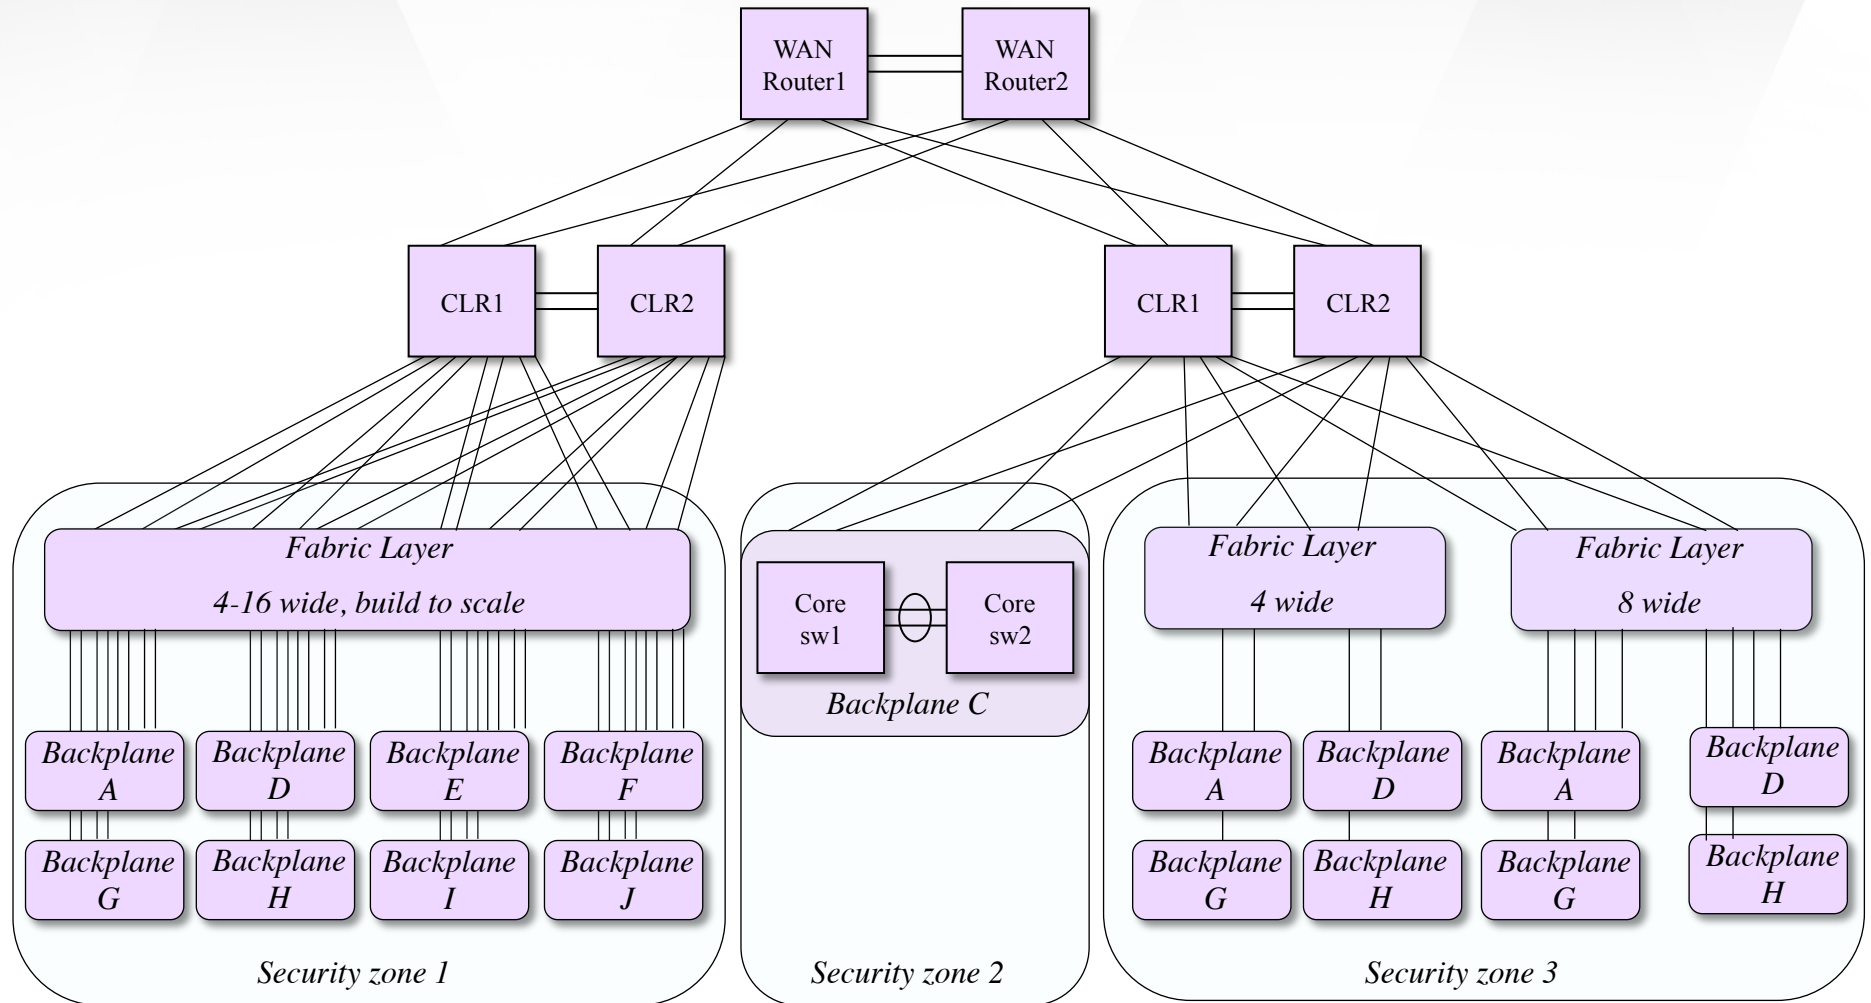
WAN Router1

WAN Router2

CLR1

CLR2

CLR1

CLR2

Fabric Layer

4-16 wide, build to scale

Backplane A

Backplane D

Backplane E

Backplane F

Backplane G

Backplane H

Backplane I

Backplane J

Security zone 1

Core sw1

Core sw2

Backplane C

Security zone 2

Fabric Layer

4 wide

Fabric Layer

8 wide

Backplane A

Backplane D

Backplane A

Backplane D

Backplane G

Backplane H

Backplane G

Backplane H

Security zone 3